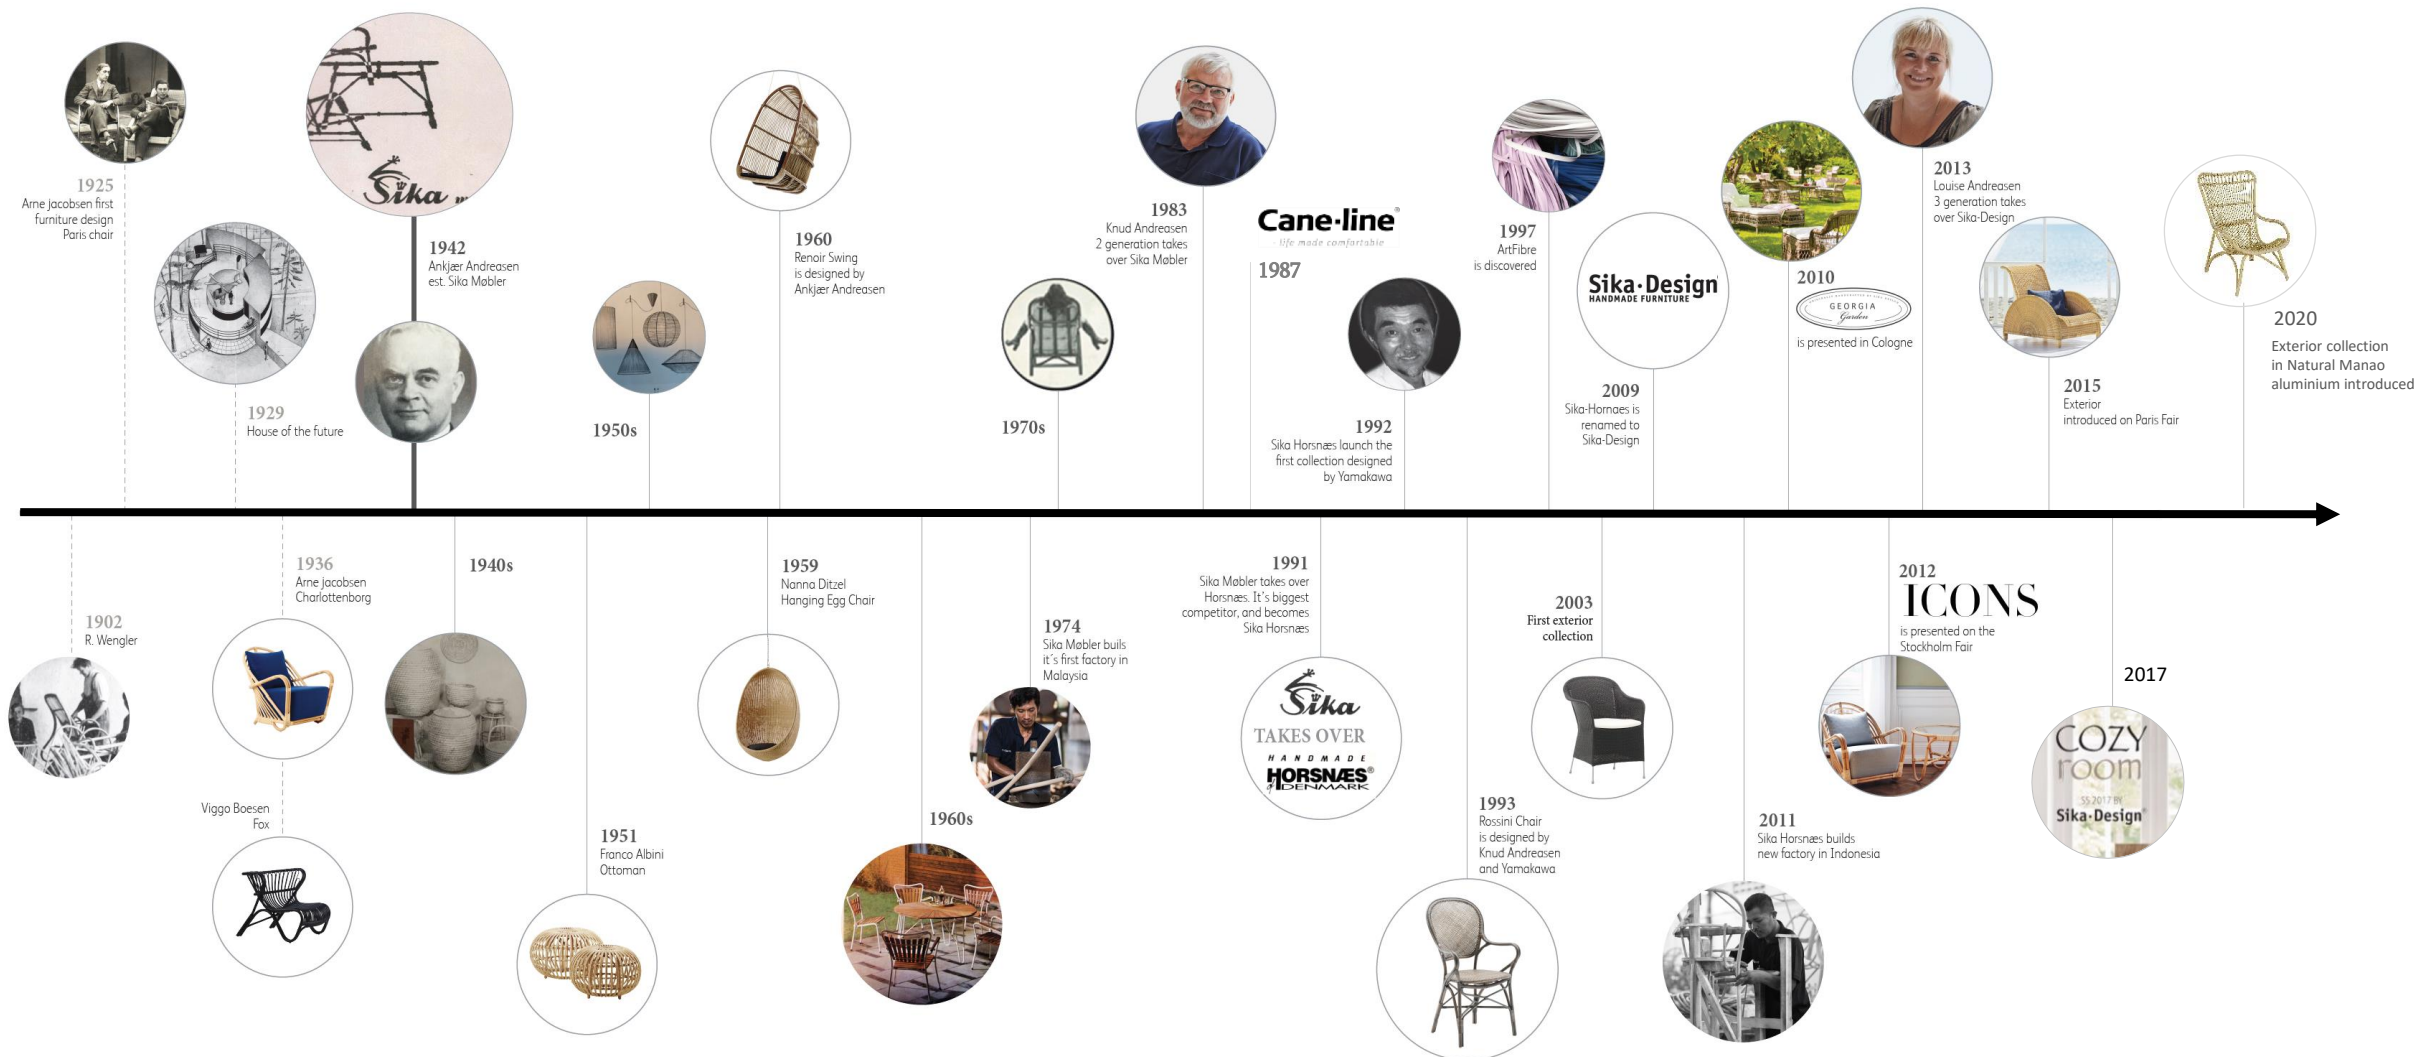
1925
Arne Jacobsen first furniture design Paris chair

Sika

1942
Ankjær Andreasen est. Sika Møbler

1929
House of the future

1950s

1960
Renoir Swing is designed by Ankjær Andreasen

1970s

1983
Knud Andreasen 2 generation takes over Sika Møbler

Cane-line
life made comfortable

1987

1997
ArtFibre is discovered

1992
Sika Horsnæs launch the first collection designed by Yamakawa

Sika-Design
HANDMADE FURNITURE

2009
Sika-Hornaes is renamed to Sika-Design

2010
GEORGIA Garden
is presented in Cologne

2013
Louise Andreasen 3 generation takes over Sika-Design

2015
Exterior introduced on Paris Fair

2020
Exterior collection in Natural Manao aluminium introduced

1902
R. Wengler

1936
Arne Jacobsen Charlottenborg

Viggo Boesen Fox

1940s

1951
Franco Albini Ottoman

1959
Nanna Ditzel Hanging Egg Chair

1960s

1974
Sika Møbler buils it´s first factory in Malaysia

1991
Sika Møbler takes over Horsnæs. It´s biggest competitor, and becomes Sika Horsnæs

Sika
TAKES OVER
HANDMADE
HORSNÆS
DENMARK

1993
Rossini Chair is designed by Knud Andreasen and Yamakawa

2003
First exterior collection

2011
Sika Horsnæs builds new factory in Indonesia

2012
ICONS
is presented on the Stockholm Fair

2017
COZY room
SS 2017 BY
Sika-Design